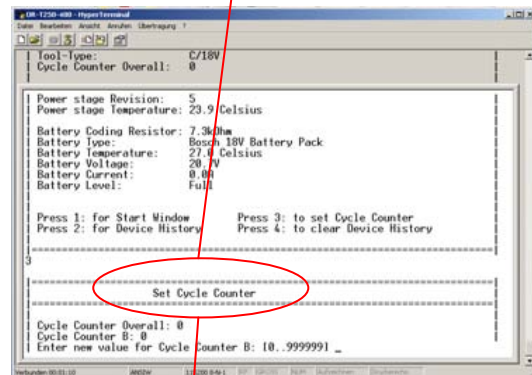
DR-T250-400 - HyperTerminal
Datei Bearbeiten Ansicht Anrufen Übertragung ?

| Tool-Type: C/18V
| Cycle Counter Overall: 0

| Power stage Revision: 5
| Power stage Temperature: 23.9 Celsius

| Battery Coding Resistor: 7.3kOhm
| Battery Type: Bosch 18V Battery Pack
| Battery Temperature: 27.0 Celsius
| Battery Voltage: 20.7V
| Battery Current: 0.0A
| Battery Level: Full

| Press 1: for Start Window Press 3: to set Cycle Counter
| Press 2: for Device History Press 4: to clear Device History

3

Set Cycle Counter

| Cycle Counter Overall: 0
| Cycle Counter B: 0
| Enter new value for Cycle Counter B: [0..9999999] _

Verbunden 00:01:10 ANSIW 115200 8-N-1 RF GROSS NUM Aufzeichnen Druckecho